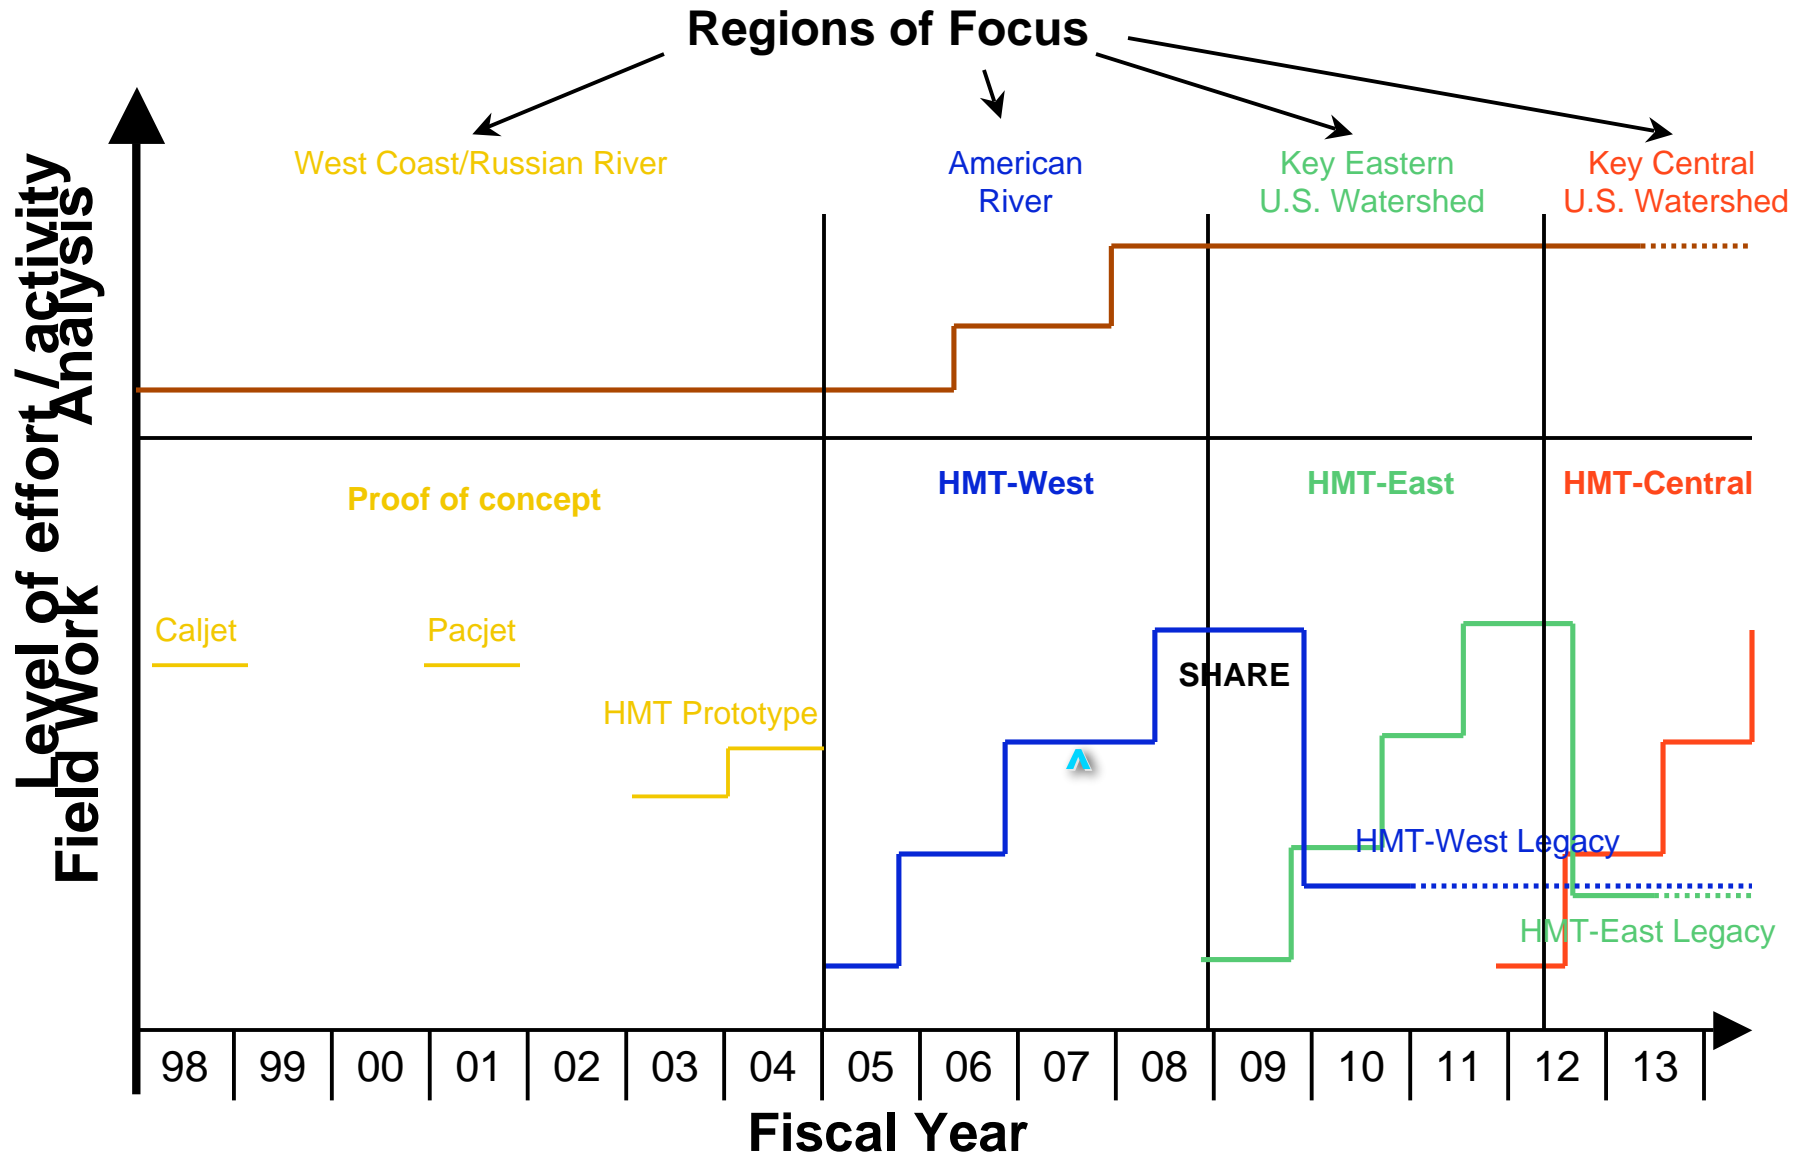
Regions of Focus

West Coast/Russian River

American River

Key Eastern U.S. Watershed

Key Central U.S. Watershed

Level of effort / activity

Analysis

Field Work

Proof of concept

HMT-West

HMT-East

HMT-Central

Caljet

Pacjet

HMT Prototype

SHARE

HMT-West Legacy

HMT-East Legacy

| 98 | 99 | 00 | 01 | 02 | 03 | 04 | 05 | 06 | 07 | 08 | 09 | 10 | 11 | 12 | 13 |
|---|---|---|---|---|---|---|---|---|---|---|---|---|---|---|---|

Fiscal Year